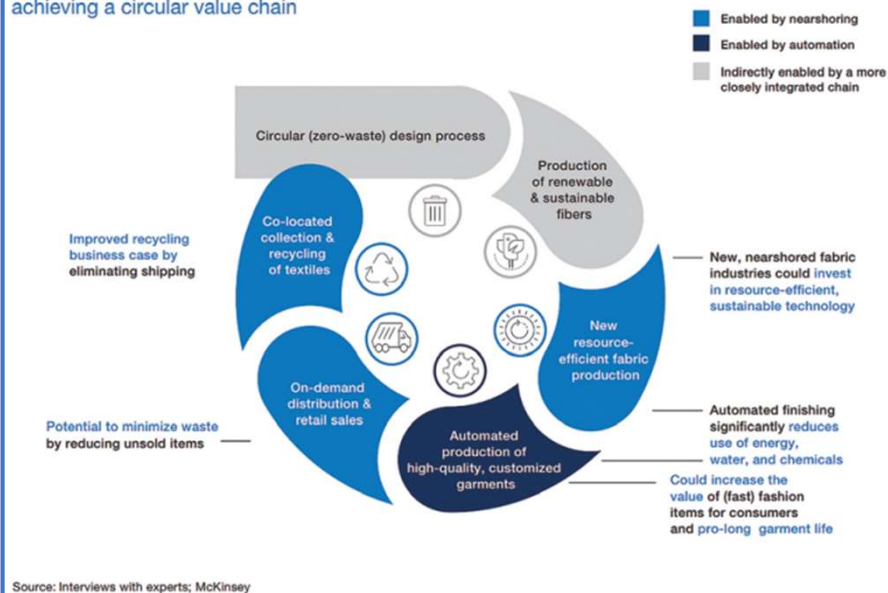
achieving a circular value chain

Enabled by nearshoring

Enabled by automation

Indirectly enabled by a more closely integrated chain

Circular (zero-waste) design process

Production of renewable & sustainable fibers

Co-located collection & recycling of textiles

Improved recycling business case by eliminating shipping

New, nearshored fabric industries could invest in resource-efficient, sustainable technology

New resource-efficient fabric production

On-demand distribution & retail sales

Potential to minimize waste by reducing unsold items

Automated finishing significantly reduces use of energy, water, and chemicals

Automated production of high-quality, customized garments

Could increase the value of (fast) fashion items for consumers and pro-long garment life

Source: Interviews with experts; McKinsey